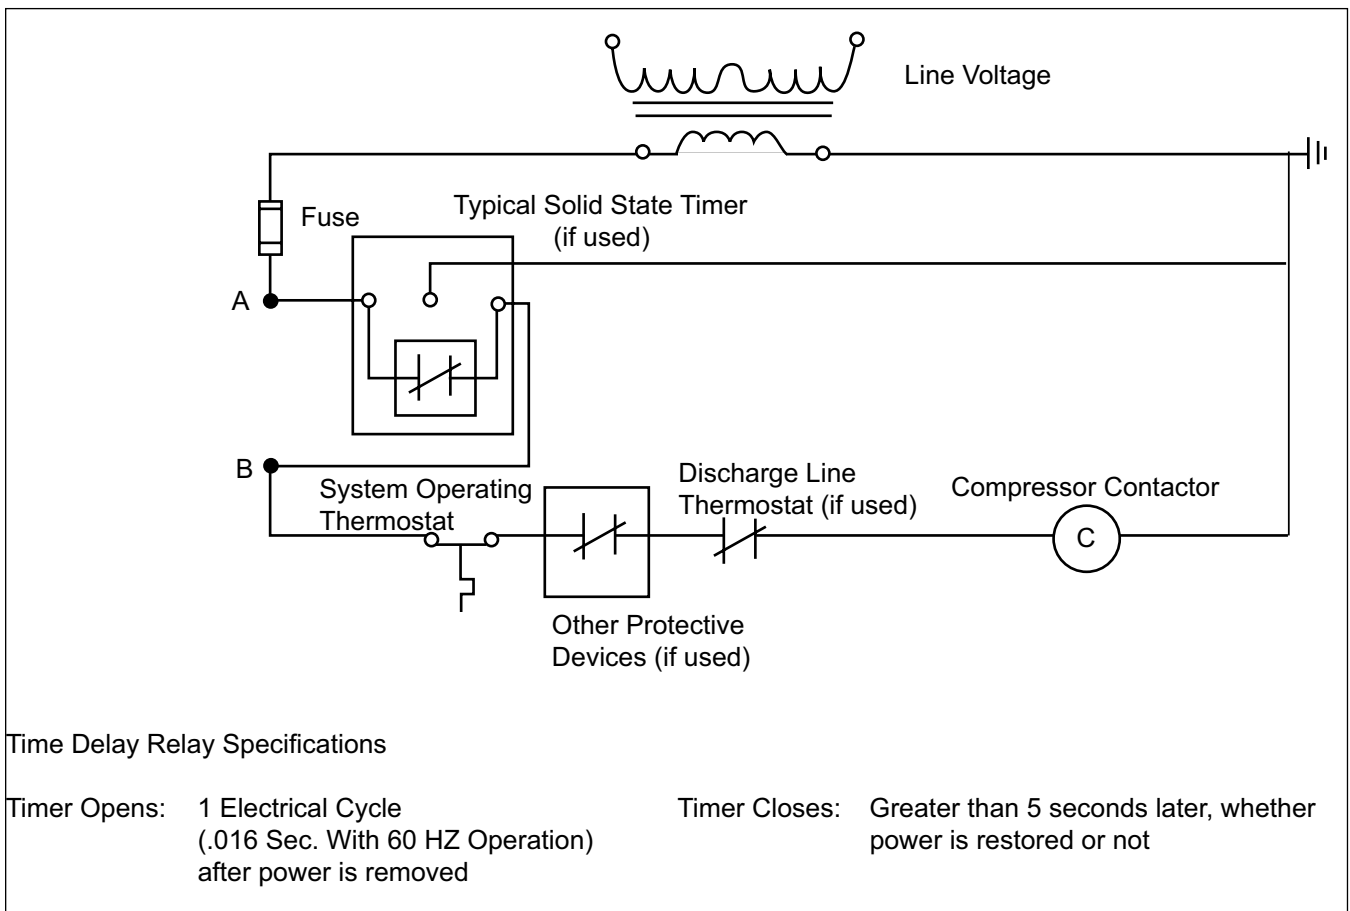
Line Voltage

Fuse

Typical Solid State Timer (if used)

A

B

System Operating Thermostat

Discharge Line Thermostat (if used)

Compressor Contactor

C

Other Protective Devices (if used)

Time Delay Relay Specifications

Timer Opens: 1 Electrical Cycle (.016 Sec. With 60 HZ Operation) after power is removed

Timer Closes: Greater than 5 seconds later, whether power is restored or not